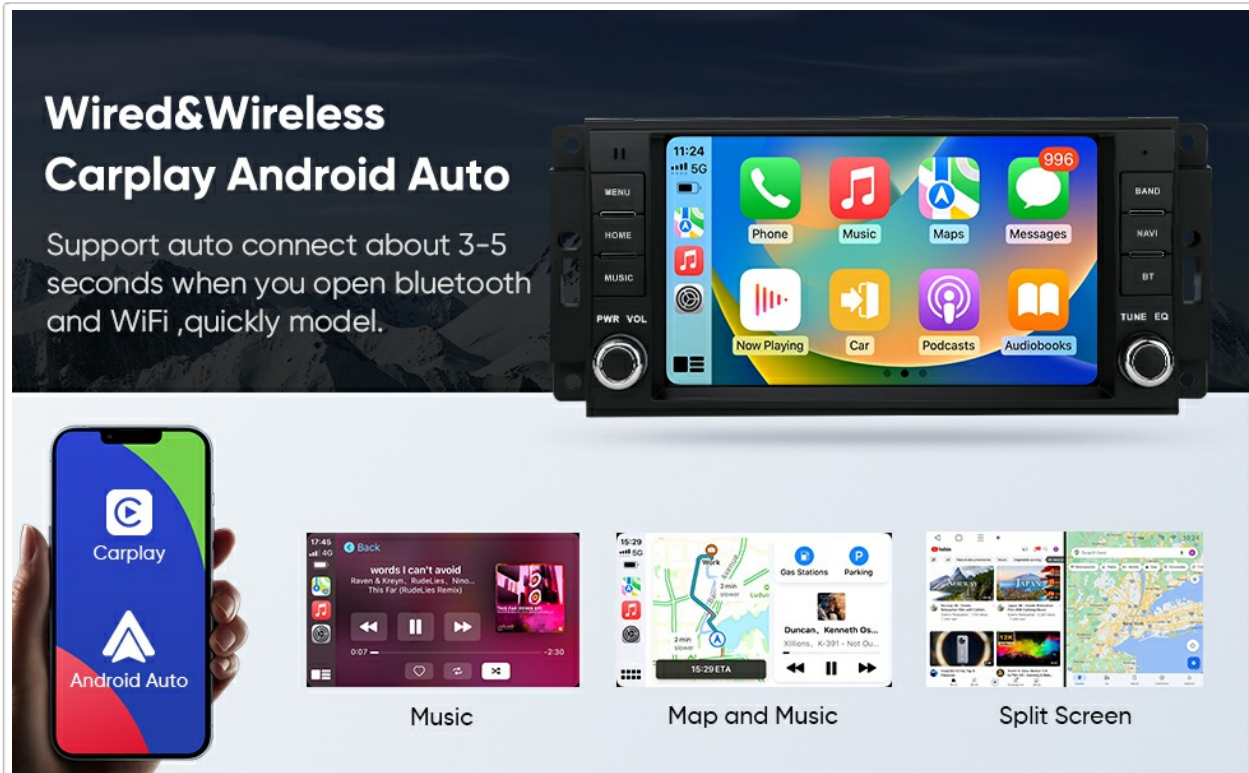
Wired&Wireless Carplay Android Auto

Support auto connect about 3-5 seconds when you open bluetooth and WiFi ,quickly model.

MENU
HOME
MUSIC
PWR VOL

11:24
5G

Phone
Music
Maps
996
Messages
Now Playing
Car
Podcasts
Audiobooks

BAND
NAVI
BT
TUNE EQ

Carplay

Android Auto

17:45
4G
Back
words I can't avoid
Raven & Kreyn、RudeLies、Nino...
This Far (RudeLies Remix)
0:07
-2:30

Music

15:29
5G
Work
2 min
slower
2 min
slower
15:29 ETA
Gas Stations
Parking
Duncan、Kenneth Os...
Xillions、K-391 - Not Ou...

Map and Music

Split Screen